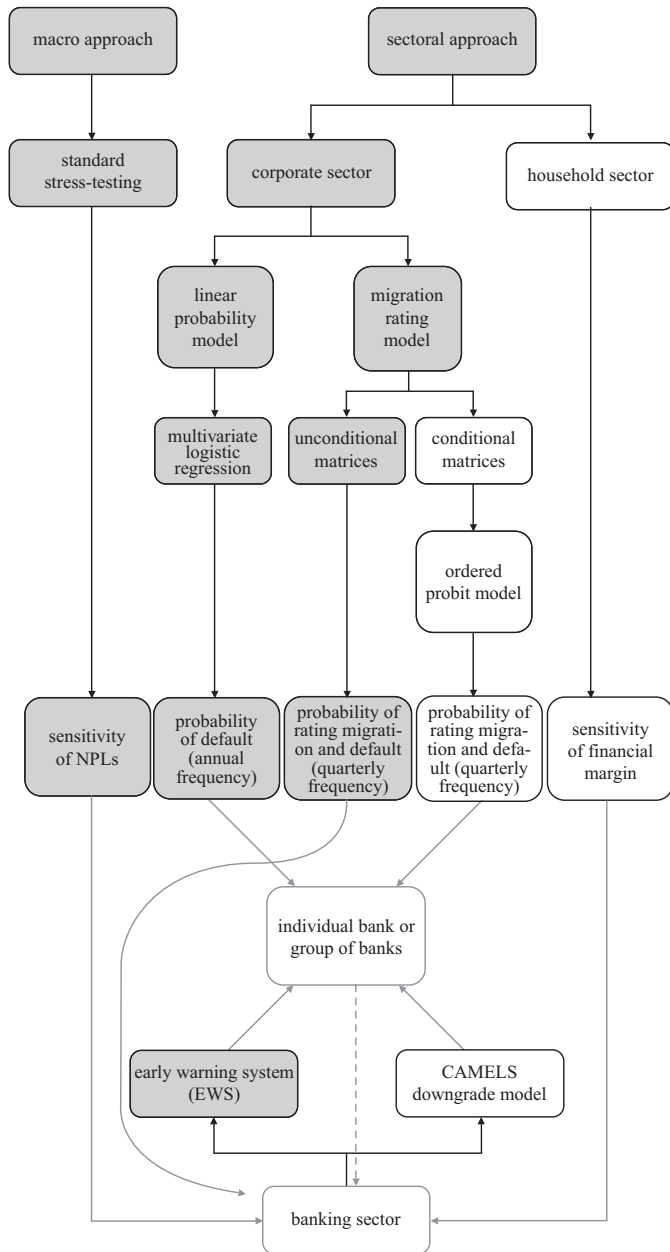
macro approach

sectoral approach

standard stress-testing

corporate sector

household sector

linear probability model

migration rating model

multivariate logistic regression

unconditional matrices

conditional matrices

ordered probit model

sensitivity of NPLs

probability of default (annual frequency)

probability of rating migration and default (quarterly frequency)

probability of rating migration and default (quarterly frequency)

sensitivity of financial margin

individual bank or group of banks

early warning system (EWS)

CAMELS downgrade model

banking sector